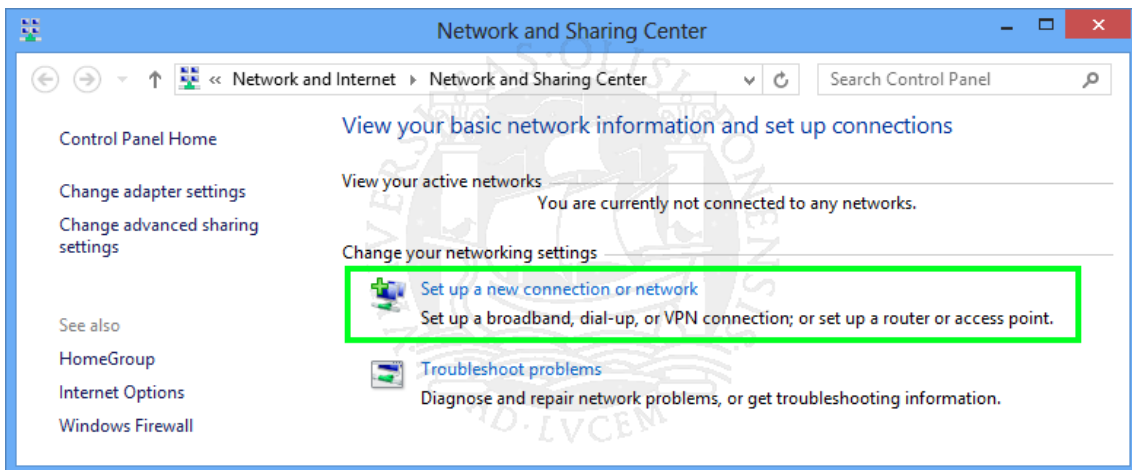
Network and Sharing Center

« Network and Internet ▸ Network and Sharing Center

Search Control Panel

Control Panel Home

Change adapter settings

Change advanced sharing settings

See also

HomeGroup

Internet Options

Windows Firewall

View your basic network information and set up connections

View your active networks

You are currently not connected to any networks.

Change your networking settings

Set up a new connection or network

Set up a broadband, dial-up, or VPN connection; or set up a router or access point.

Troubleshoot problems

Diagnose and repair network problems, or get troubleshooting information.

AD LVCEM